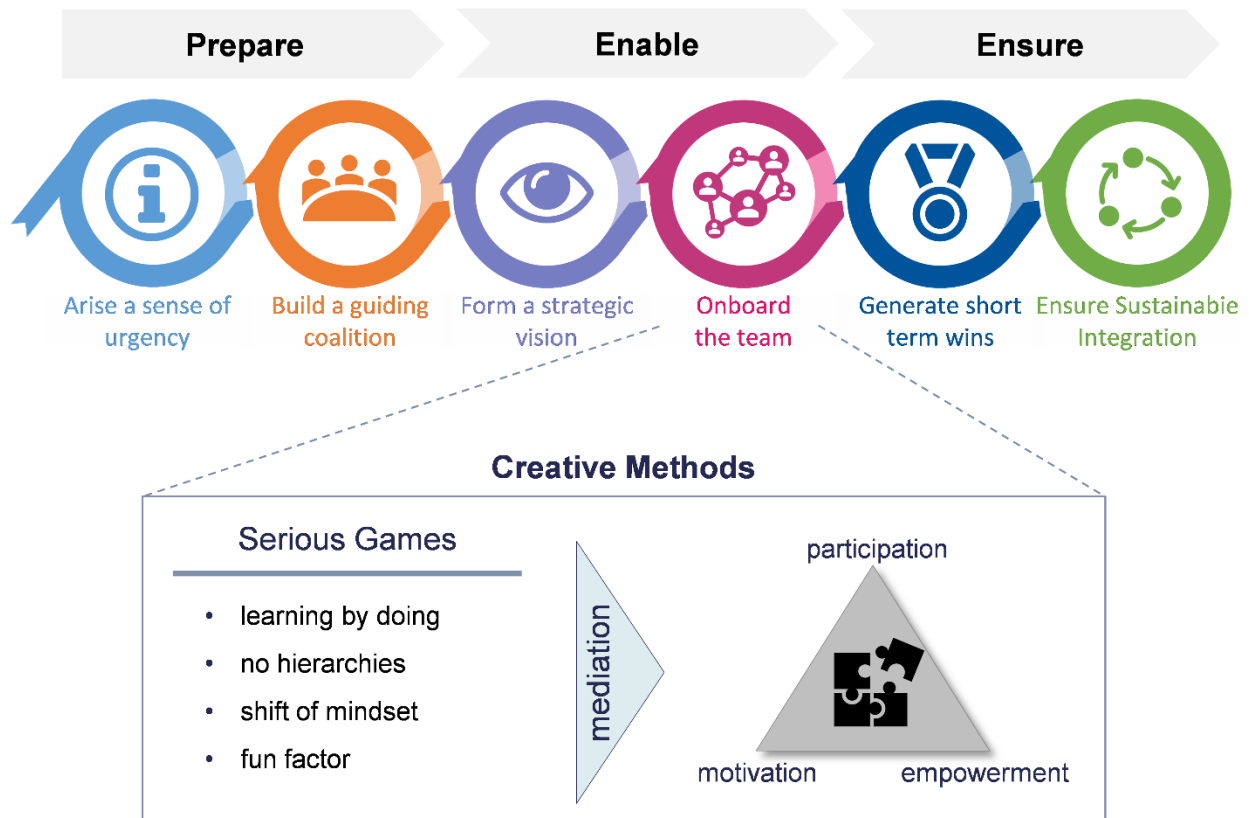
Prepare

Enable

Ensure

Arise a sense of urgency

Build a guiding coalition

Form a strategic vision

Onboard the team

Generate short term wins

Ensure Sustainabie Integration

Creative Methods

Serious Games

- learning by doing
- no hierarchies
- shift of mindset
- fun factor

mediation

participation

motivation

empowerment